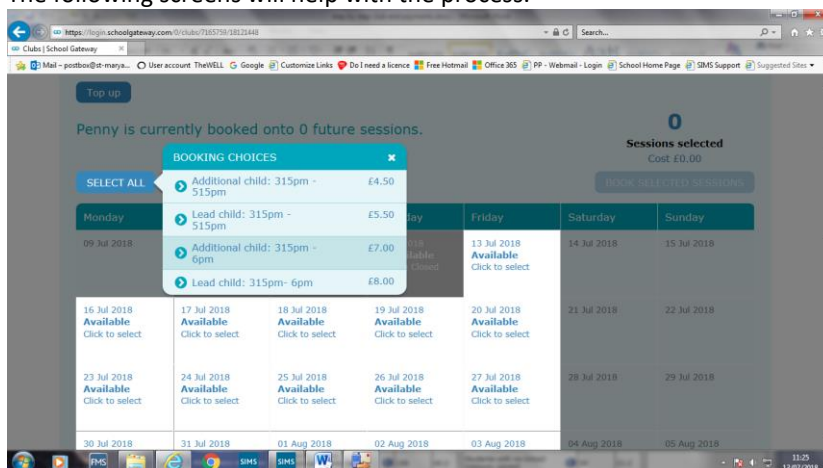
The following screens will help with the process.

https://login.schoolgateway.com/0/clubs/7165759/18121448

Search...

Clubs | School Gateway

Mail – postbox@st-marya... User account TheWELL Google Customize Links Do I need a licence Free Hotmail Office 365 PP - Webmail - Login School Home Page SIMS Support Suggested Sites

Top up

Penny is currently booked onto 0 future sessions.

0
Sessions selected
Cost £0.00

SELECT ALL

BOOKING CHOICES

| | |
|---|---|
| Additional child: 315pm - 515pm | £4.50 |
| Lead child: 315pm - 515pm | £5.50 |
| Additional child: 315pm - 6pm | £7.00 |
| Lead child: 315pm- 6pm | £8.00 |

BOOK SELECTED SESSIONS

| Monday | | | day | Friday | Saturday | Sunday |
|---|---|---|---|---|---|---|
| 09 Jul 2018 | | | 2018 able Closed | 13 Jul 2018 Available Click to select | 14 Jul 2018 | 15 Jul 2018 |
| 16 Jul 2018 Available Click to select | 17 Jul 2018 Available Click to select | 18 Jul 2018 Available Click to select | 19 Jul 2018 Available Click to select | 20 Jul 2018 Available Click to select | 21 Jul 2018 | 22 Jul 2018 |
| 23 Jul 2018 Available Click to select | 24 Jul 2018 Available Click to select | 25 Jul 2018 Available Click to select | 26 Jul 2018 Available Click to select | 27 Jul 2018 Available Click to select | 28 Jul 2018 | 29 Jul 2018 |
| 30 Jul 2018 | 31 Jul 2018 | 01 Aug 2018 | 02 Aug 2018 | 03 Aug 2018 | 04 Aug 2018 | 05 Aug 2018 |

FMS SIMS SIMS

11:25
13/07/2018